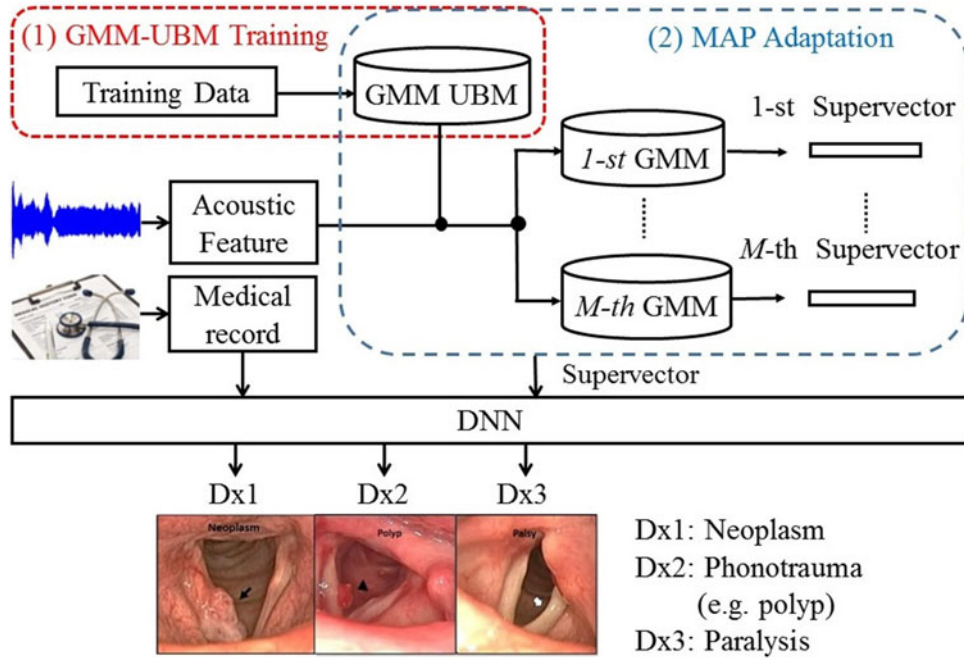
(1) GMM-UBM Training

(2) MAP Adaptation

Training Data

GMM UBM

1-st Supervector

1-st GMM

Acoustic Feature

M-th Supervector

Medical record

M-th GMM

Supervector

DNN

Dx1

Dx2

Dx3

Neoplasm

Polyp

Palsy

Dx1: Neoplasm

Dx2: Phonotrauma (e.g. polyp)

Dx3: Paralysis